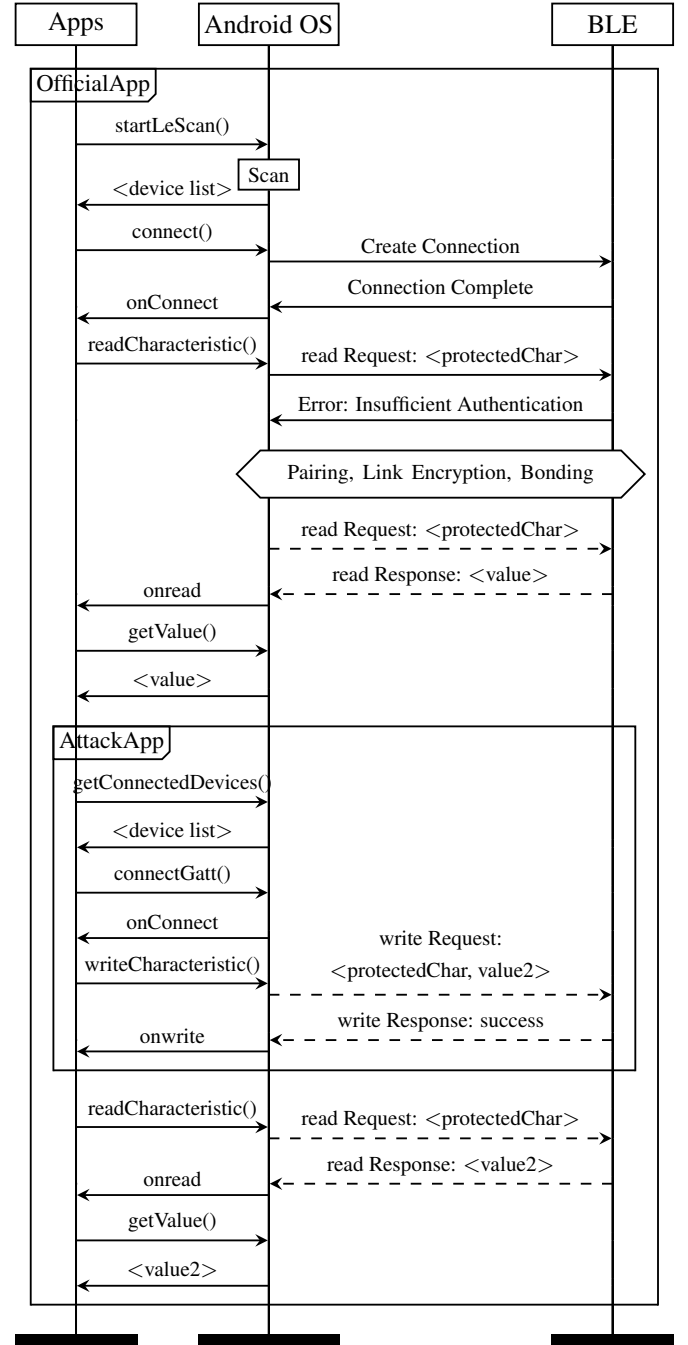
Apps
Android OS
BLE

OfficialApp

startLeScan()

Scan

<device list>

connect()

Create Connection

Connection Complete

onConnect

readCharacteristic()

read Request: <protectedChar>

Error: Insufficient Authentication

Pairing, Link Encryption, Bonding

read Request: <protectedChar>

read Response: <value>

onread

getValue()

<value>

AttackApp

getConnectedDevices()

<device list>

connectGatt()

onConnect

write Request: <protectedChar, value2>

writeCharacteristic()

write Response: success

onwrite

readCharacteristic()

read Request: <protectedChar>

read Response: <value2>

onread

getValue()

<value2>